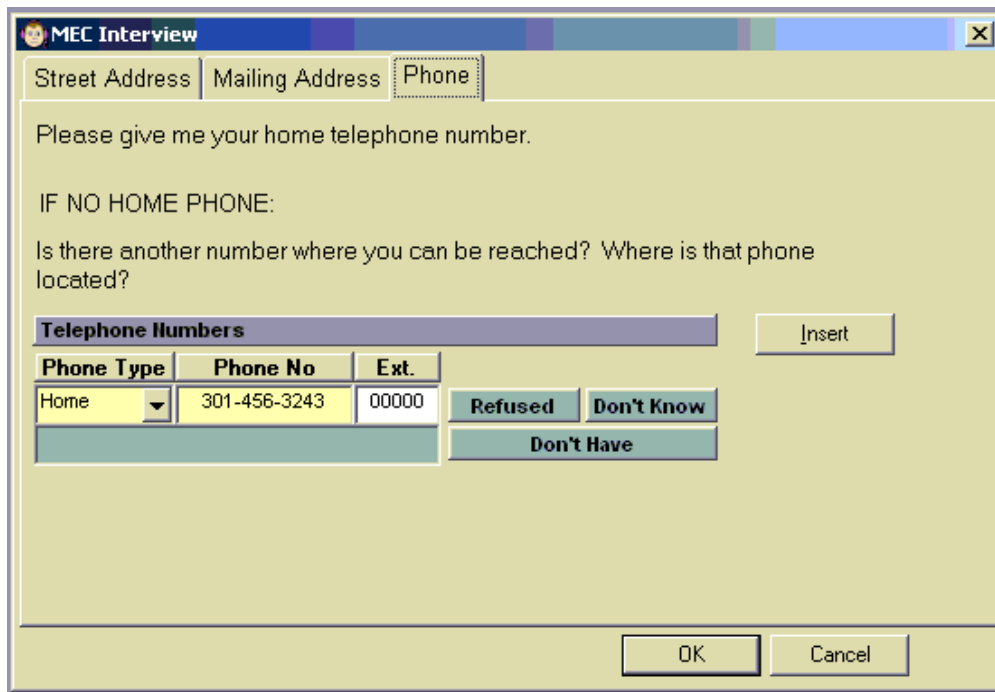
MEC Interview

Street Address | Mailing Address | Phone

Please give me your home telephone number.

IF NO HOME PHONE:

Is there another number where you can be reached? Where is that phone located?

Telephone Numbers

Insert

| Phone Type | Phone No | Ext. |
|---|---|---|
| Home | 301-456-3243 | 00000 |

Refused Don't Know

Don't Have

OK Cancel